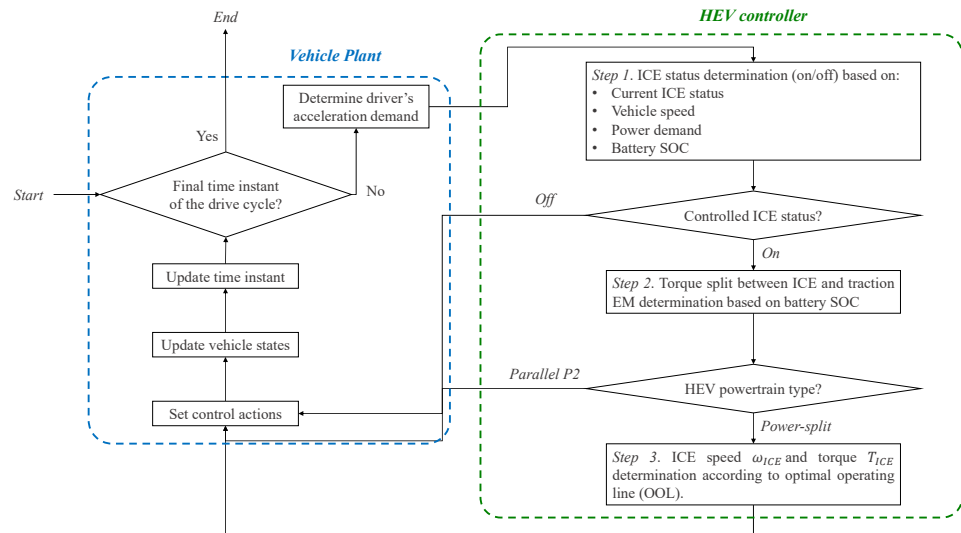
End

HEV controller

Vehicle Plant

Determine driver's acceleration demand

Step 1. ICE status determination (on/off) based on:
• Current ICE status
• Vehicle speed
• Power demand
• Battery SOC

Yes

Start

Final time instant of the drive cycle?

No

Off

Controlled ICE status?

On

Update time instant

Step 2. Torque split between ICE and traction EM determination based on battery SOC

Update vehicle states

Parallel P2

HEV powertrain type?

Set control actions

Power-split

Step 3. ICE speed $\omega_{ICE}$ and torque $T_{ICE}$ determination according to optimal operating line (OOL).